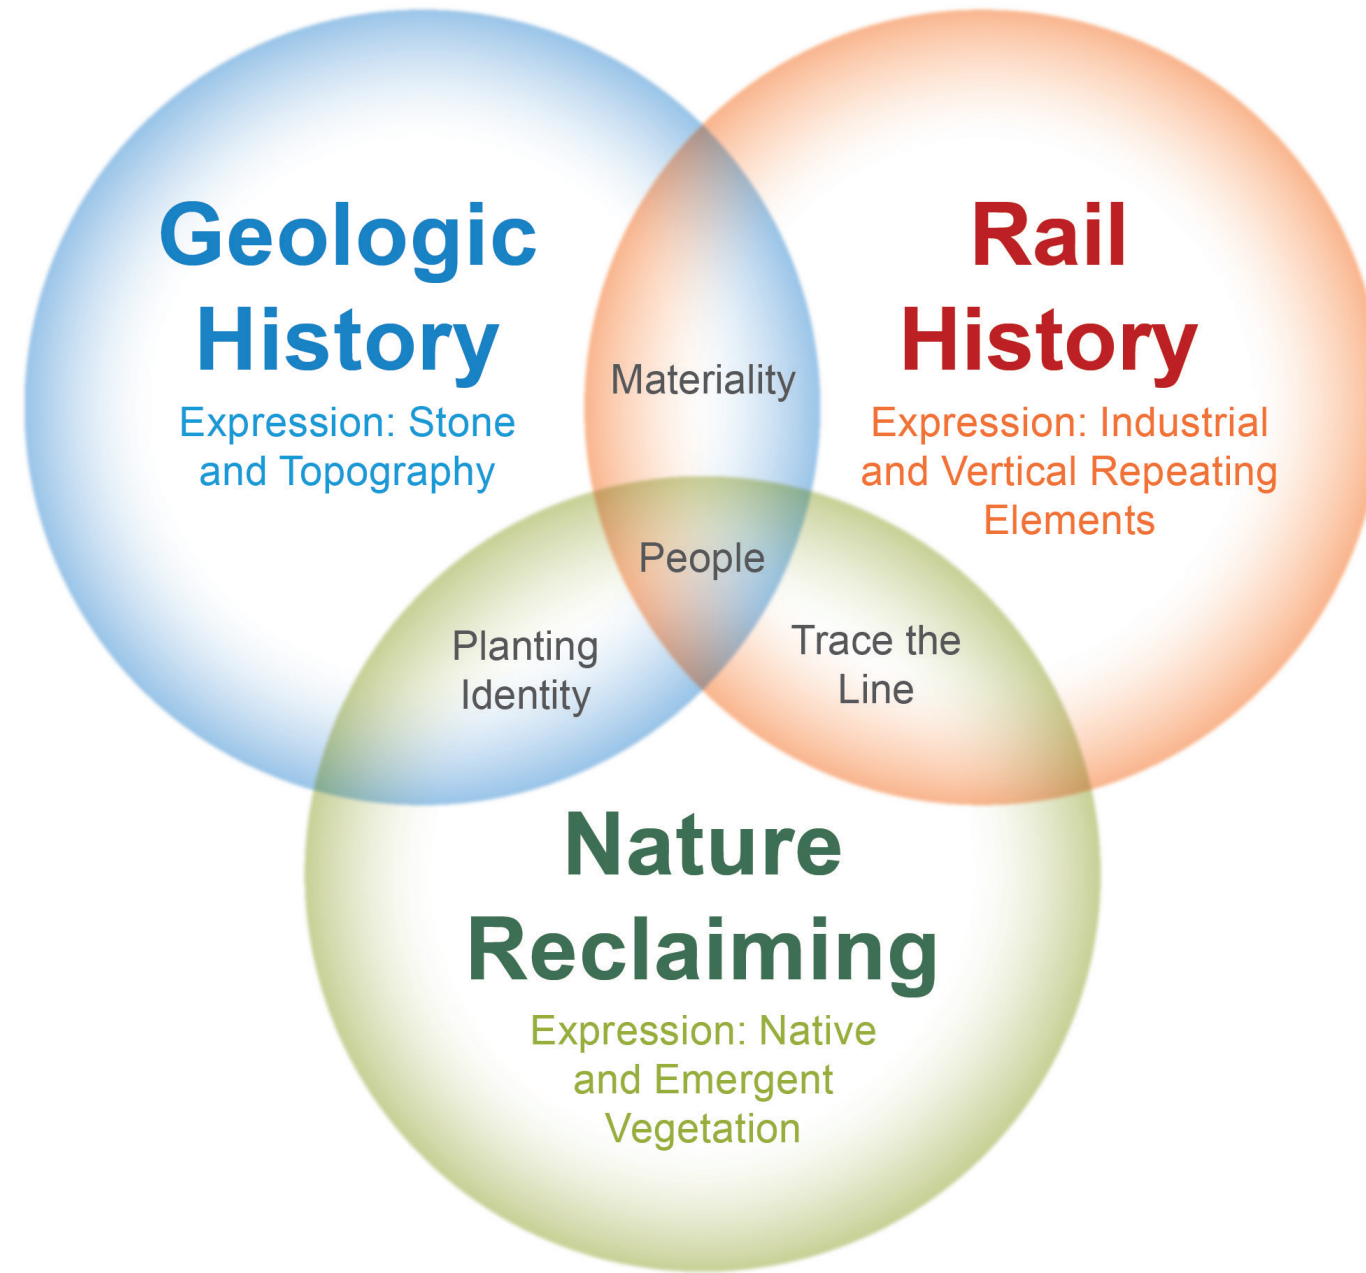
Geologic History
Expression: Stone and Topography

Materiality

Rail History
Expression: Industrial and Vertical Repeating Elements

People

Planting Identity

Trace the Line

Nature Reclaiming
Expression: Native and Emergent Vegetation